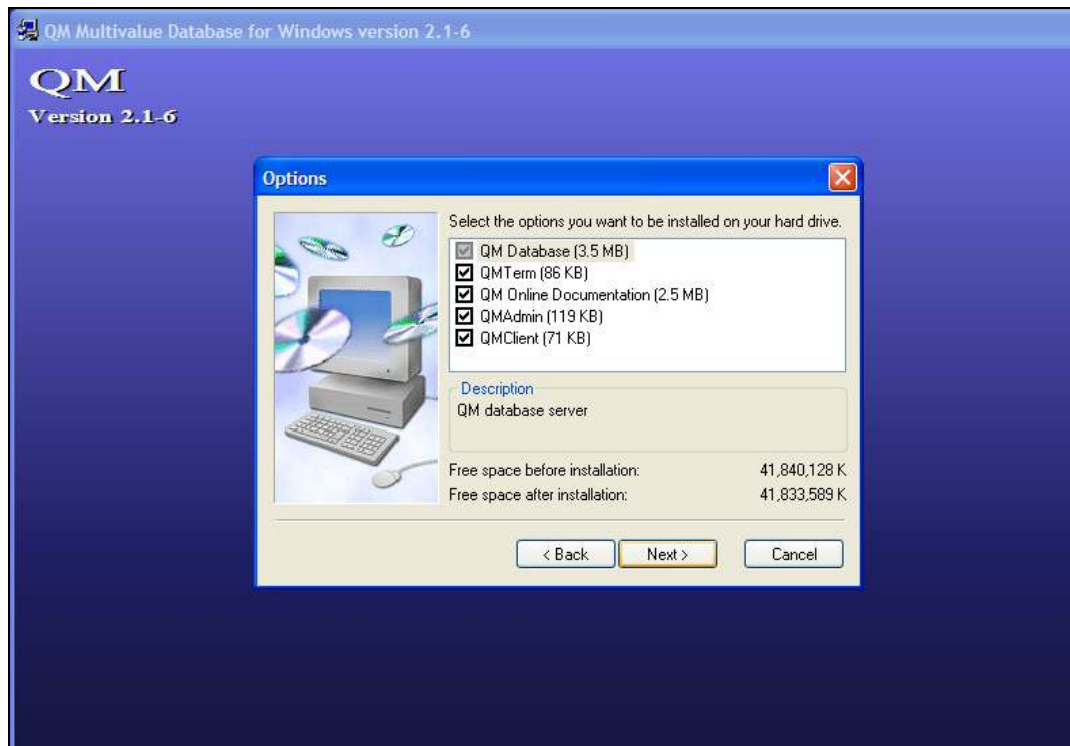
QM Multivalue Database for Windows version 2.1-6

QM
Version 2.1-6

Options

Select the options you want to be installed on your hard drive.

QM Database (3.5 MB)
QMTerm (86 KB)
QM Online Documentation (2.5 MB)
QMAdmin (119 KB)
QMClient (71 KB)

Description
QM database server

Free space before installation: 41,840,128 K
Free space after installation: 41,833,589 K

< Back
Next >
Cancel